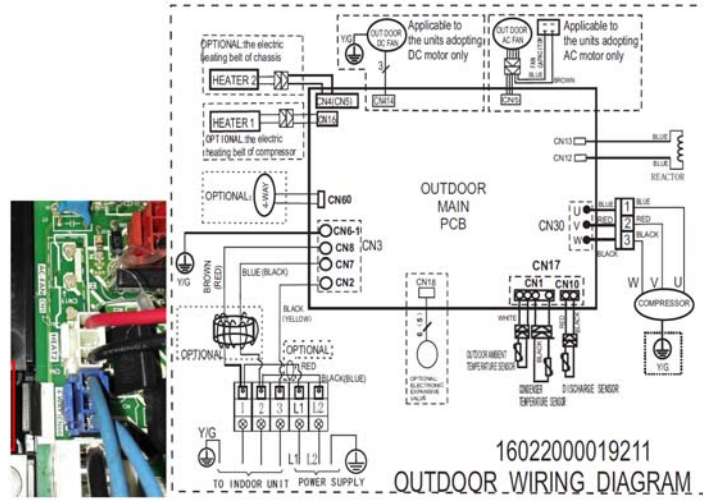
OPTIONAL:the electric heating belt of chassis

HEATER 2

HEATER 1

OPTIONAL:the electric heating belt of compressor

Y/G

OUT DOOR DC FAN

3

Applicable to the units adopting DC motor only

OUT DOOR AC FAN

FAN CAPACITOR

BLUE

BROWN

Applicable to the units adopting AC motor only

CN4(CN5)

CN14

CN5

CN16

CN13

CN12

BLUE

BLUE

REACTOR

OPTIONAL

4-WAY

CN60

OUTDOOR MAIN PCB

CN30

BLUE

RED

BLACK

1

2

3

BLUE

RED

BLACK

U

V

W

COMPRESSOR

Y/G

CN6-1

CN8

CN7

CN2

CN3

Y/G

BROWN (RED)

BLUE(BLACK)

BLACK (YELLOW)

CN18

OPTIONAL: ELECTRONIC EXPANSIVE VALVE

CN17

CN1

CN10

WHITE

RED

BLACK

OUTDOOR AMBIENT TEMPERATURE SENSOR

CONDENSER TEMPERATURE SENSOR

DISCHARGE SENSOR

OPTIONAL

OPTIONAL

RED

BLACK(BLUE)

1

2

3

L1

L2

Y/G

TO INDOOR UNIT

L1

L2

POWER SUPPLY

16022000019211

OUTDOOR WIRING DIAGRAM

HEAT2